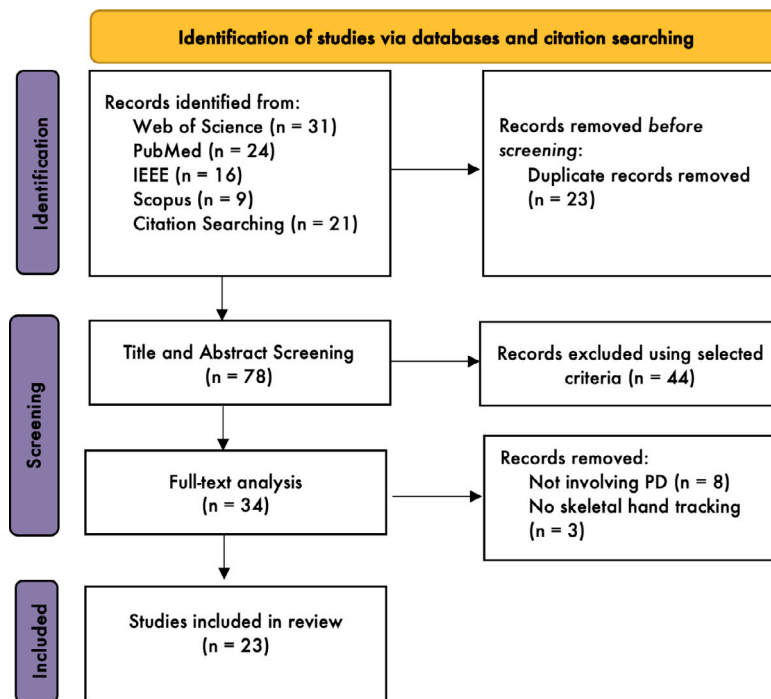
Identification of studies via databases and citation searching

Identification

Records identified from:
Web of Science (n = 31)
PubMed (n = 24)
IEEE (n = 16)
Scopus (n = 9)
Citation Searching (n = 21)

Records removed *before screening*:
Duplicate records removed (n = 23)

Screening

Title and Abstract Screening (n = 78)

Records excluded using selected criteria (n = 44)

Full-text analysis (n = 34)

Records removed:
Not involving PD (n = 8)
No skeletal hand tracking (n = 3)

Included

Studies included in review (n = 23)